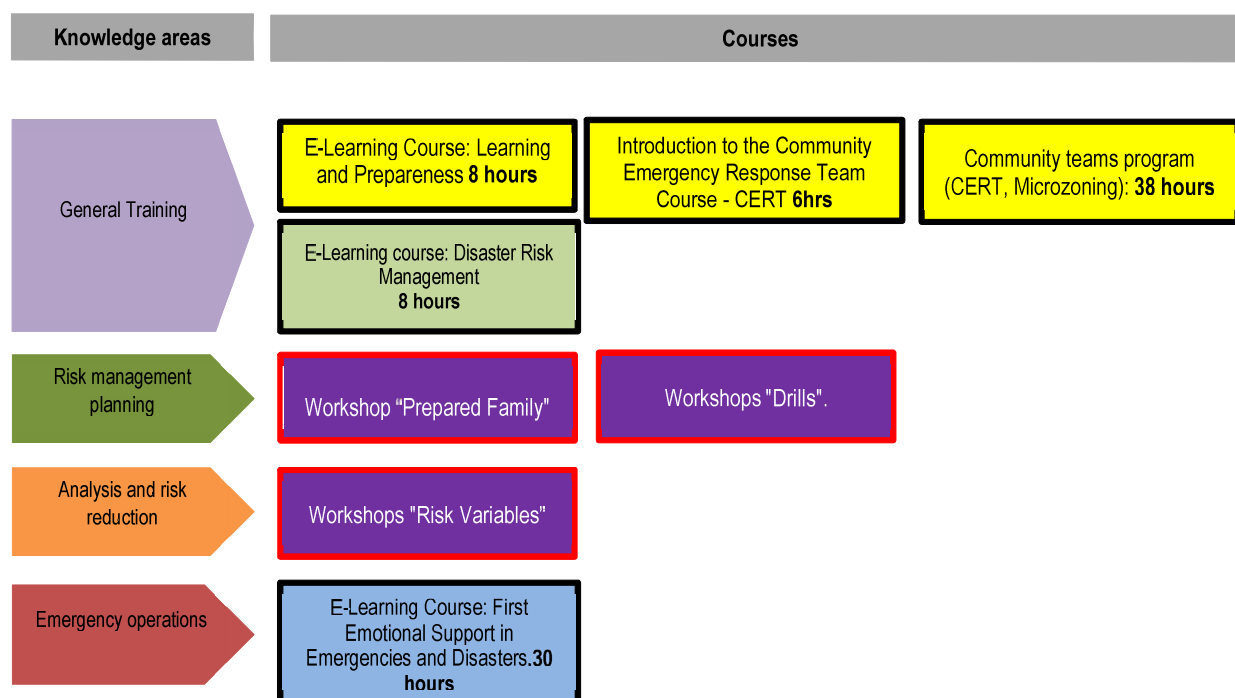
Knowledge areas

Courses

General Training

E-Learning Course: Learning and Prepareness 8 hours

Introduction to the Community Emergency Response Team Course - CERT 6hrs

Community teams program (CERT, Microzoning): 38 hours

E-Learning course: Disaster Risk Management 8 hours

Risk management planning

Workshop “Prepared Family"

Workshops "Drills".

Analysis and risk reduction

Workshops "Risk Variables"

Emergency operations

E-Learning Course: First Emotional Support in Emergencies and Disasters.30 hours